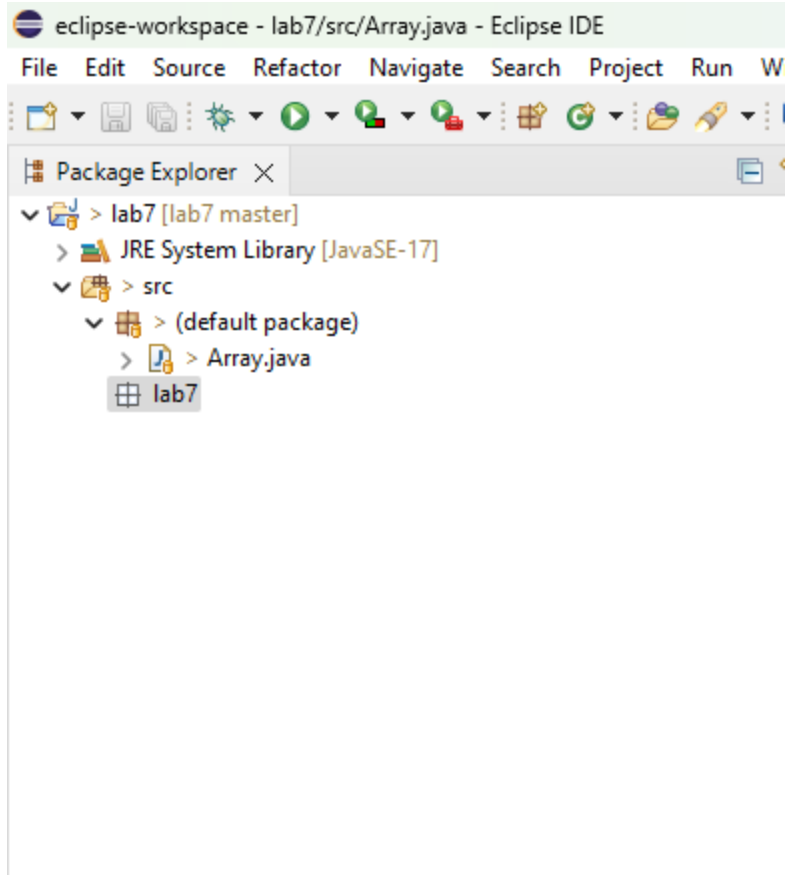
eclipse-workspace - lab7/src/Array.java - Eclipse IDE

File Edit Source Refactor Navigate Search Project Run W

Package Explorer

> lab7 [lab7 master]
JRE System Library [JavaSE-17]
> src
> (default package)
> Array.java
lab7